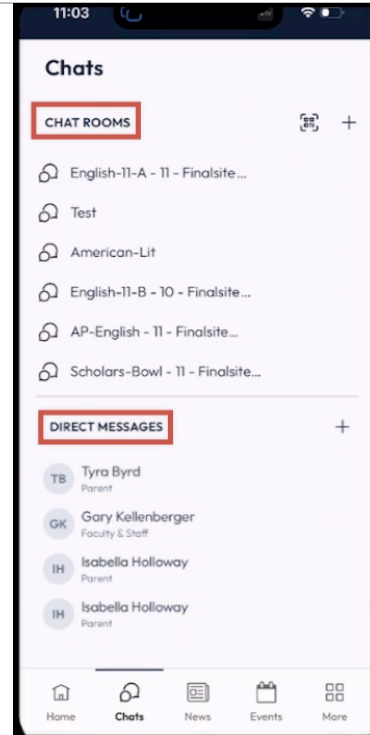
11:03

Chats

CHAT ROOMS

+

English-11-A - 11 - Finalsite...

Test

American-Lit

English-11-B - 10 - Finalsite...

AP-English - 11 - Finalsite...

Scholars-Bowl - 11 - Finalsite...

DIRECT MESSAGES

+

TB Tyra Byrd
Parent

GK Gary Kellenberger
Faculty & Staff

IH Isabella Holloway
Parent

IH Isabella Holloway
Parent

Home Chats News Events More